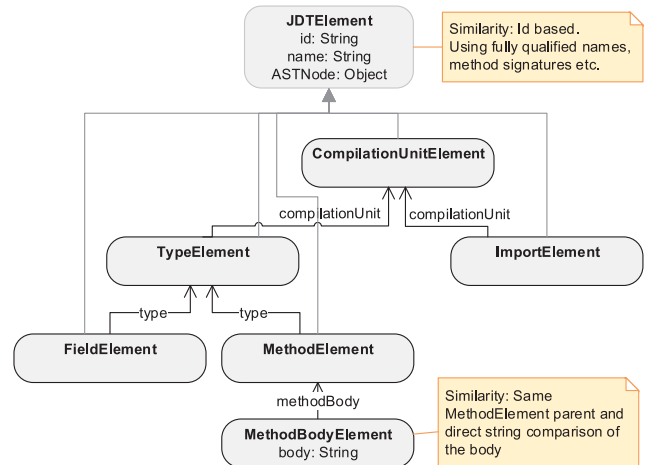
JDTElement
id: String
name: String
ASTNode: Object

Similarity: Id based. Using fully qualified names, method signatures etc.

CompilationUnitElement

compilationUnit

compilationUnit

TypeElement

ImportElement

type

type

FieldElement

MethodElement

methodBody

Similarity: Same MethodElement parent and direct string comparison of the body

MethodBodyElement
body: String